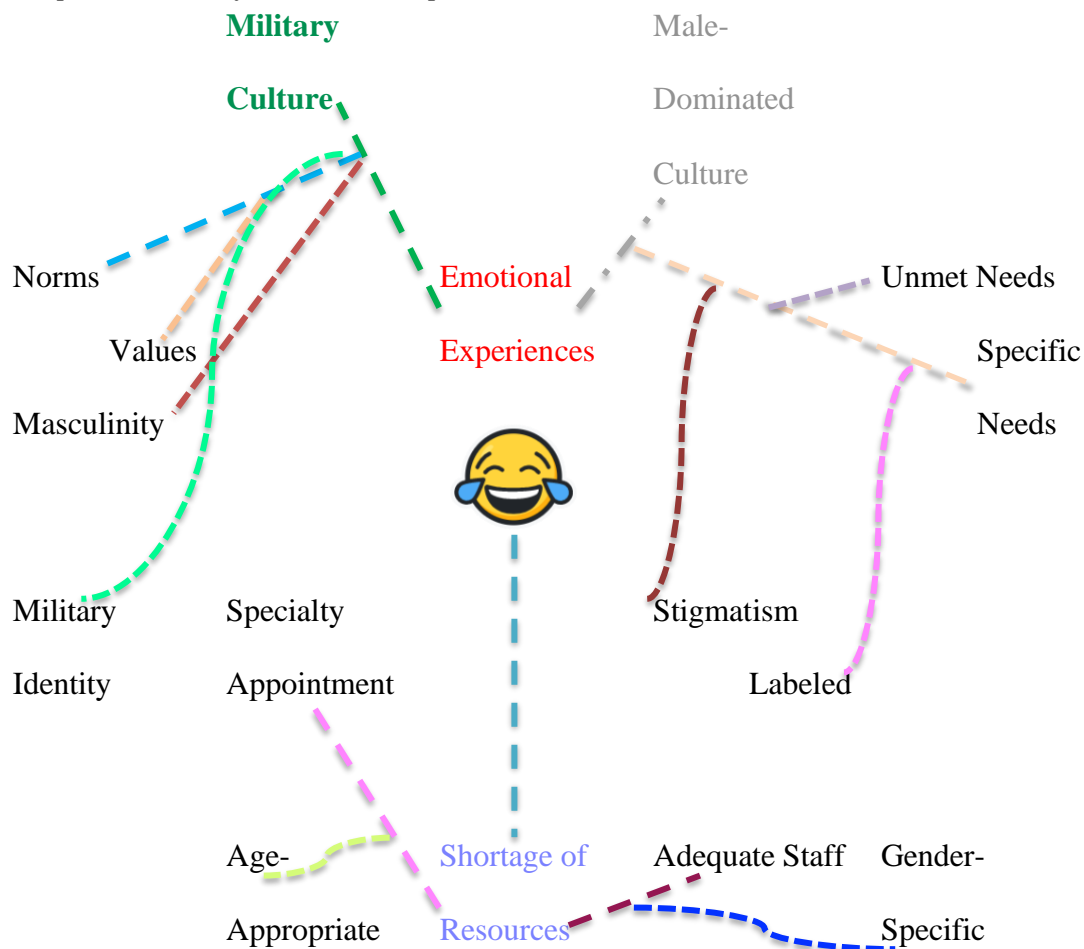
Military Culture

Male-Dominated Culture

Norms

Values

Masculinity

Emotional Experiences

Unmet Needs

Specific Needs

Military Identity

Specialty Appointment

Stigmatism

Labeled

Age-Appropriate

Shortage of Resources

Adequate Staff

Gender-Specific